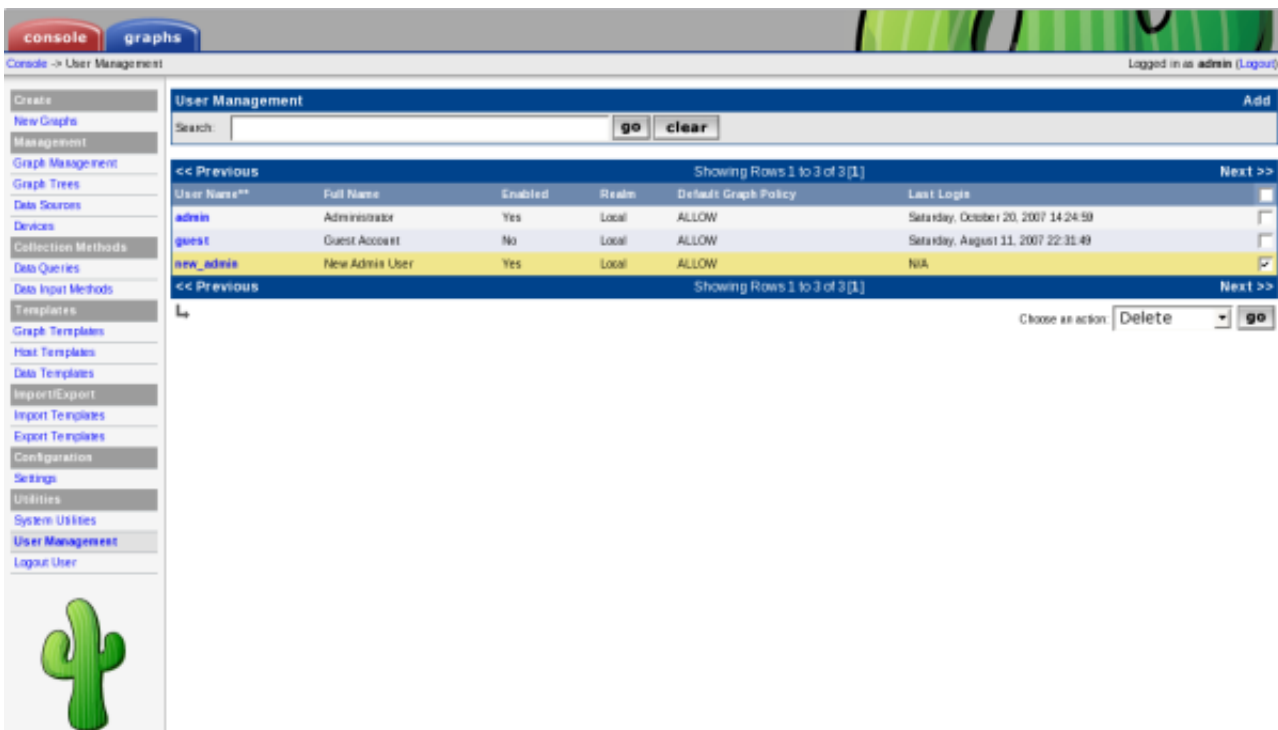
console graphs

Console -> User Management

Logged in as admin (Logout)

Create
New Graphs
Management
Graph Management
Graph Trees
Data Sources
Devices
Collection Methods
Data Queries
Data Input Methods
Templates
Graph Templates
Host Templates
Data Templates
Import/Export
Import Templates
Export Templates
Configuration
Settings
Utilities
System Utilities
User Management
Logout User

User Management | Add

Search: go clear

<< Previous | Showing Rows 1 to 3 of 3 [1] | Next >>

| User Name** | Full Name | Enabled | Realm | Default Graph Policy | Last Login | |
|---|---|---|---|---|---|---|
| admin | Administrator | Yes | Local | ALLOW | Saturday, October 20, 2007 14:24:59 | |
| guest | Guest Account | No | Local | ALLOW | Saturday, August 11, 2007 22:31:49 | |
| new_admin | New Admin User | Yes | Local | ALLOW | N/A | |

<< Previous | Showing Rows 1 to 3 of 3 [1] | Next >>

Choose an action: Delete go